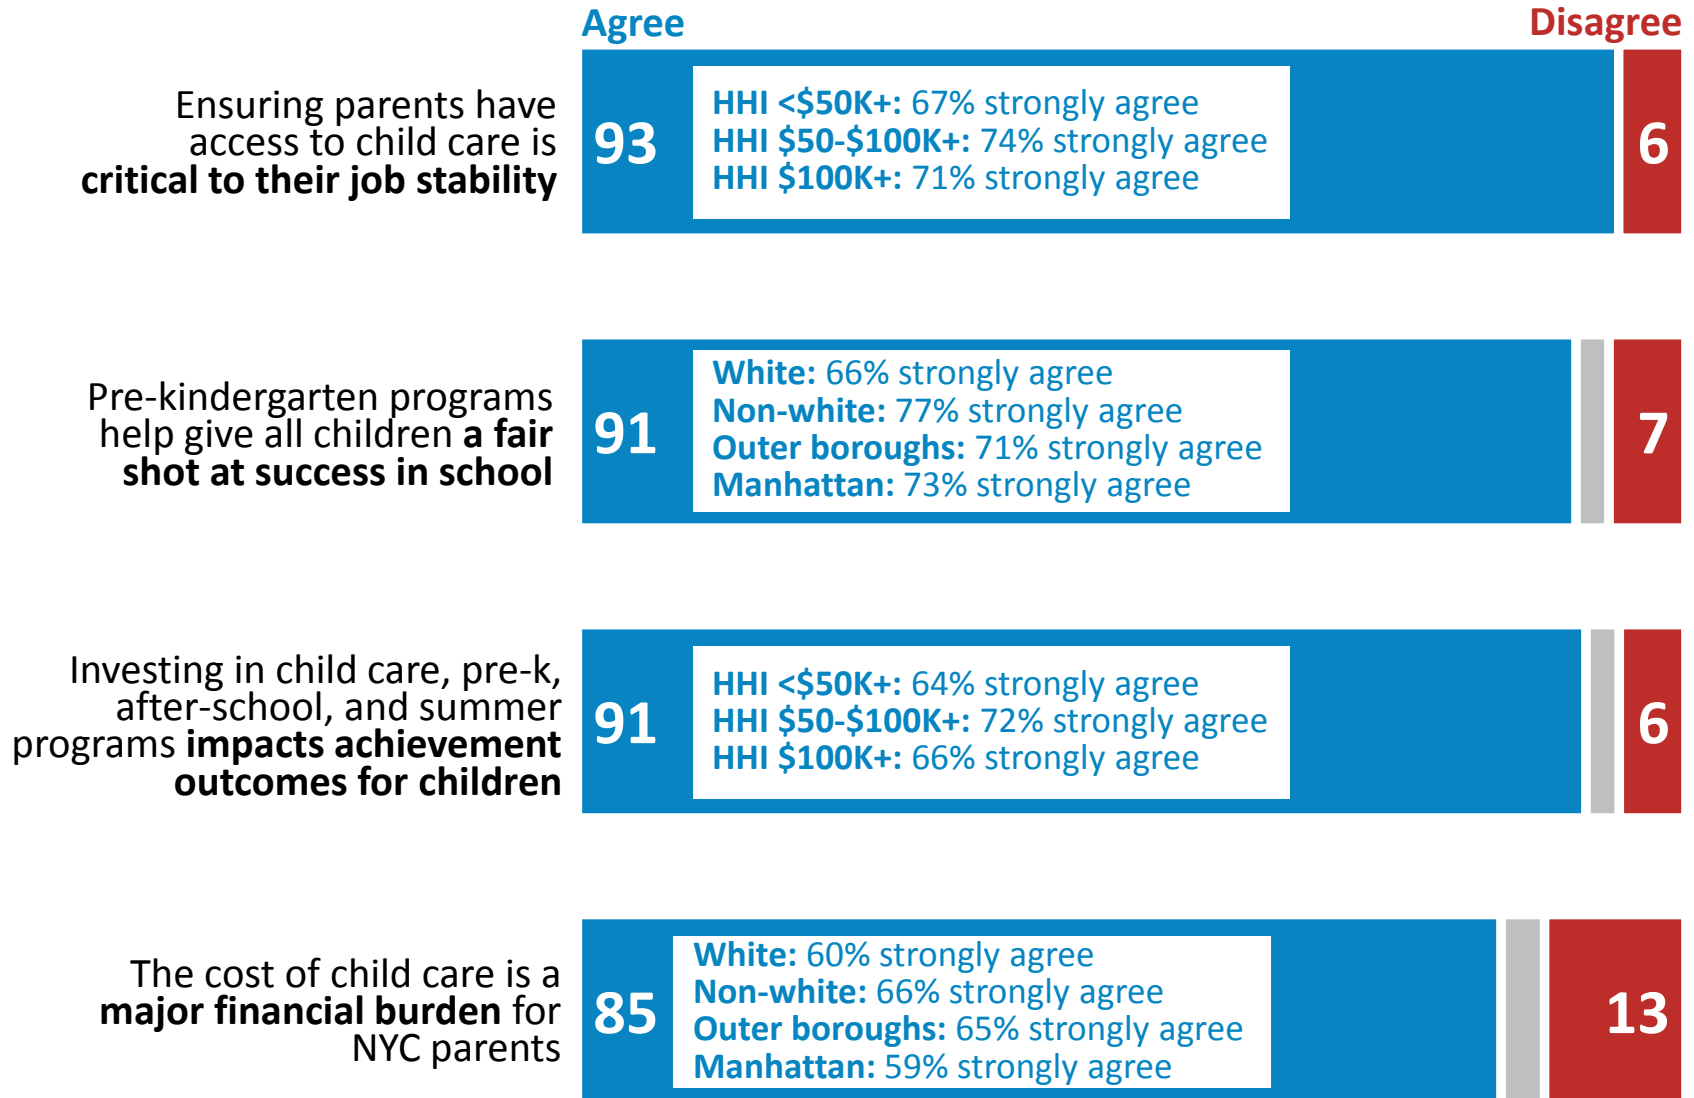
Agree

Disagree

Ensuring parents have access to child care is **critical to their job stability**

93

**HHI <$50K+:** 67% strongly agree
**HHI $50-$100K+:** 74% strongly agree
**HHI $100K+:** 71% strongly agree

6

Pre-kindergarten programs help give all children **a fair shot at success in school**

91

**White:** 66% strongly agree
**Non-white:** 77% strongly agree
**Outer boroughs:** 71% strongly agree
**Manhattan:** 73% strongly agree

7

Investing in child care, pre-k, after-school, and summer programs **impacts achievement outcomes for children**

91

**HHI <$50K+:** 64% strongly agree
**HHI $50-$100K+:** 72% strongly agree
**HHI $100K+:** 66% strongly agree

6

The cost of child care is a **major financial burden** for NYC parents

85

**White:** 60% strongly agree
**Non-white:** 66% strongly agree
**Outer boroughs:** 65% strongly agree
**Manhattan:** 59% strongly agree

13